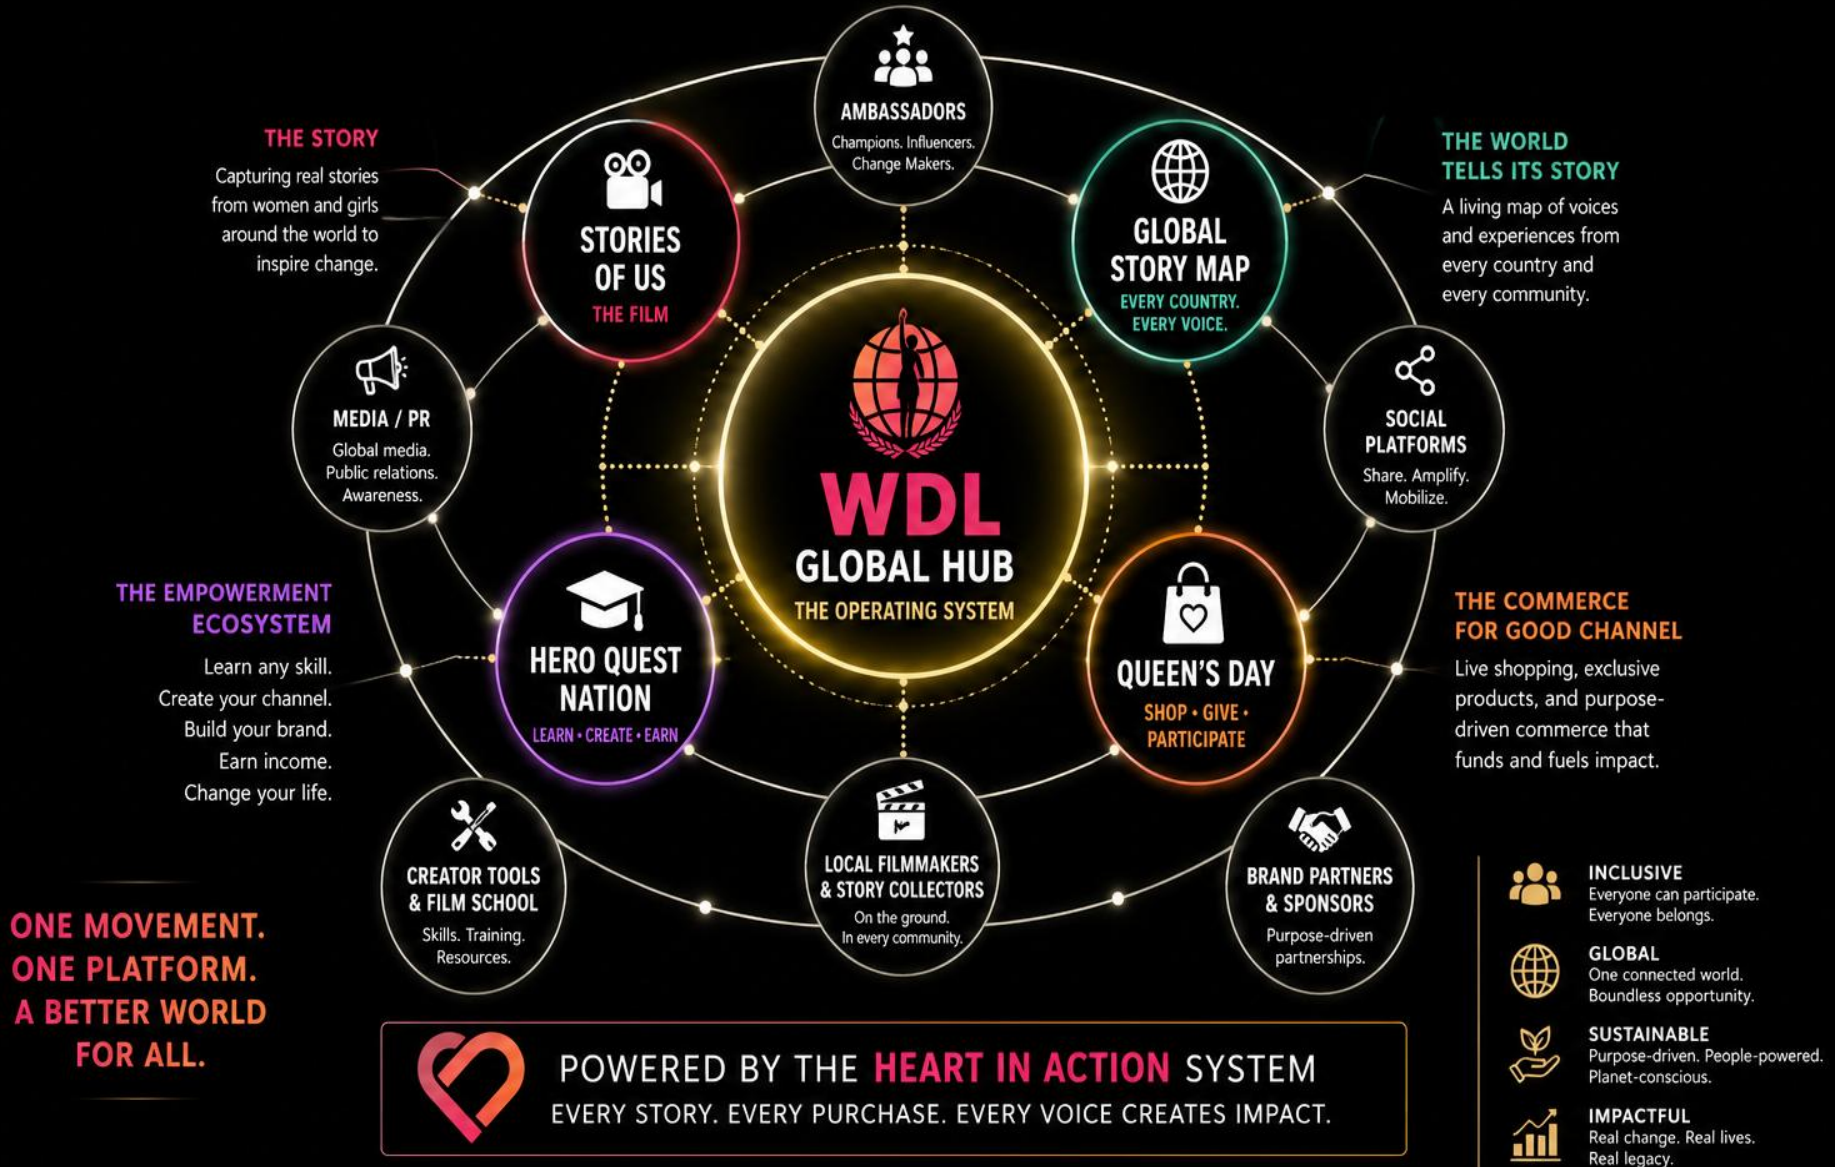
THE STORY

Capturing real stories from women and girls around the world to inspire change.

AMBASSADORS

Champions. Influencers. Change Makers.

THE WORLD TELLS ITS STORY

A living map of voices and experiences from every country and every community.

STORIES OF US

THE FILM

GLOBAL STORY MAP

EVERY COUNTRY. EVERY VOICE.

MEDIA / PR

Global media. Public relations. Awareness.

SOCIAL PLATFORMS

Share. Amplify. Mobilize.

WDL

GLOBAL HUB

THE OPERATING SYSTEM

THE EMPOWERMENT ECOSYSTEM

Learn any skill. Create your channel. Build your brand. Earn income. Change your life.

HERO QUEST NATION

LEARN • CREATE • EARN

QUEEN'S DAY

SHOP • GIVE • PARTICIPATE

THE COMMERCE FOR GOOD CHANNEL

Live shopping, exclusive products, and purpose-driven commerce that funds and fuels impact.

CREATOR TOOLS & FILM SCHOOL

Skills. Training. Resources.

LOCAL FILMMAKERS & STORY COLLECTORS

On the ground. In every community.

BRAND PARTNERS & SPONSORS

Purpose-driven partnerships.

ONE MOVEMENT. ONE PLATFORM. A BETTER WORLD FOR ALL.

POWERED BY THE HEART IN ACTION SYSTEM

EVERY STORY. EVERY PURCHASE. EVERY VOICE CREATES IMPACT.

INCLUSIVE
Everyone can participate. Everyone belongs.

GLOBAL
One connected world. Boundless opportunity.

SUSTAINABLE
Purpose-driven. People-powered. Planet-conscious.

IMPACTFUL
Real change. Real lives. Real legacy.